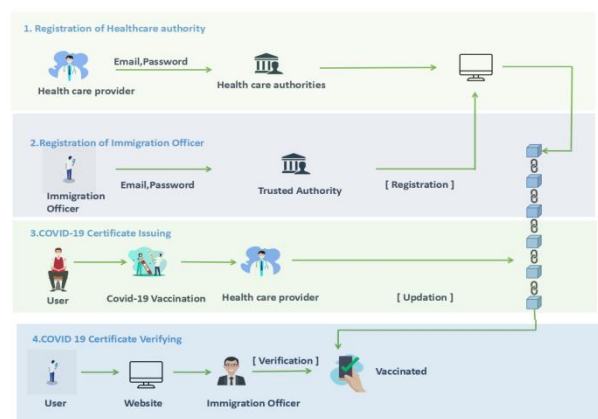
1. Registration of Healthcare authority

Email,Password

Health care provider

Health care authorities

2.Registration of Immigration Officer

Immigration Officer

Email,Password

Trusted Authority

[ Registration ]

3.COVID-19 Certificate Issuing

User

Covid-19 Vaccination

Health care provider

[ Updation ]

4.COVID 19 Certificate Verifying

User

Website

Immigration Officer

[ Verification ]

Vaccinated